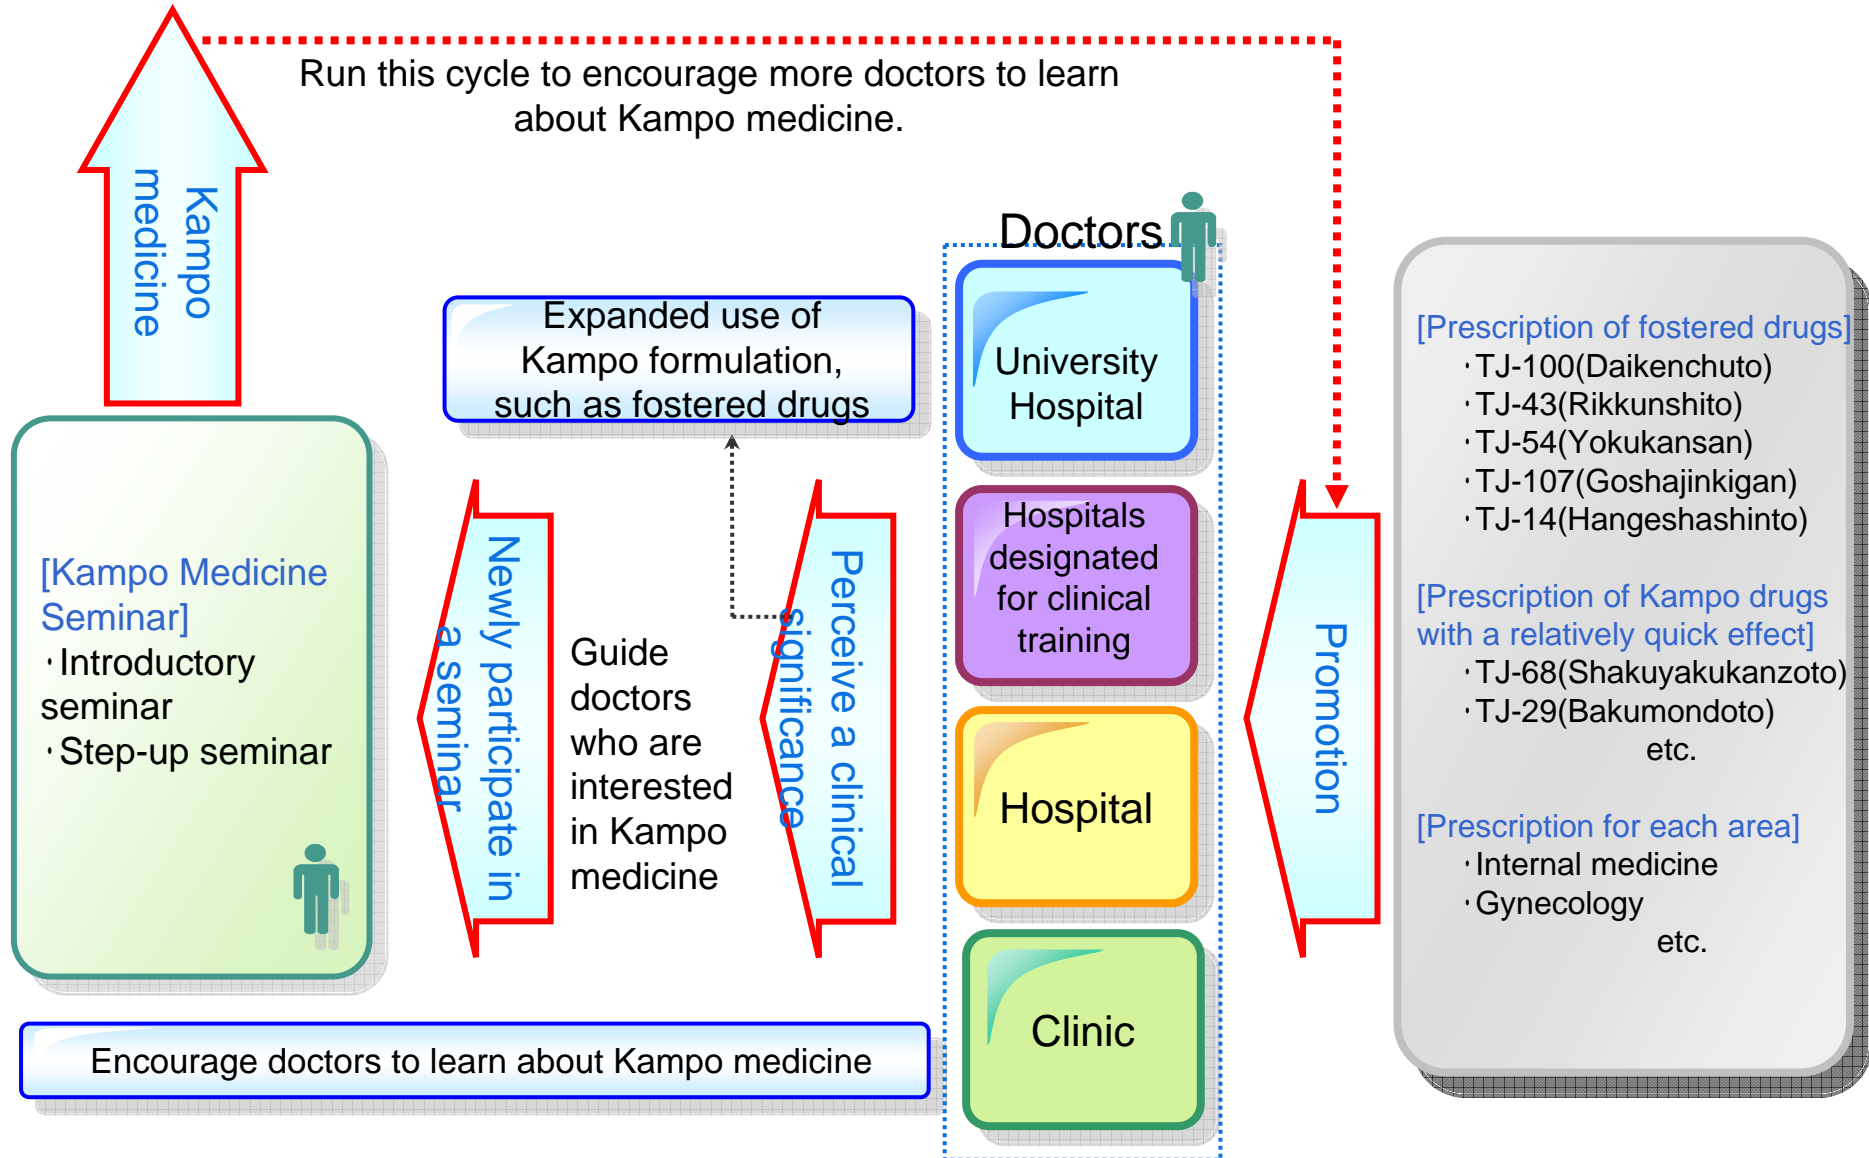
Run this cycle to encourage more doctors to learn about Kampo medicine.

Kampo medicine

Expanded use of Kampo formulation, such as fostered drugs

Doctors

University Hospital

Hospitals designated for clinical training

Hospital

Clinic

[Kampo Medicine Seminar]
・Introductory seminar
・Step-up seminar

Newly participate in a seminar

Guide doctors who are interested in Kampo medicine

Perceive a clinical significance

Promotion

[Prescription of fostered drugs]
・TJ-100(Daikenchuto)
・TJ-43(Rikkunshito)
・TJ-54(Yokukansan)
・TJ-107(Goshajinkigan)
・TJ-14(Hangeshashinto)

[Prescription of Kampo drugs with a relatively quick effect]
・TJ-68(Shakuyakukanzoto)
・TJ-29(Bakumondoto)
etc.

[Prescription for each area]
・Internal medicine
・Gynecology
etc.

Encourage doctors to learn about Kampo medicine